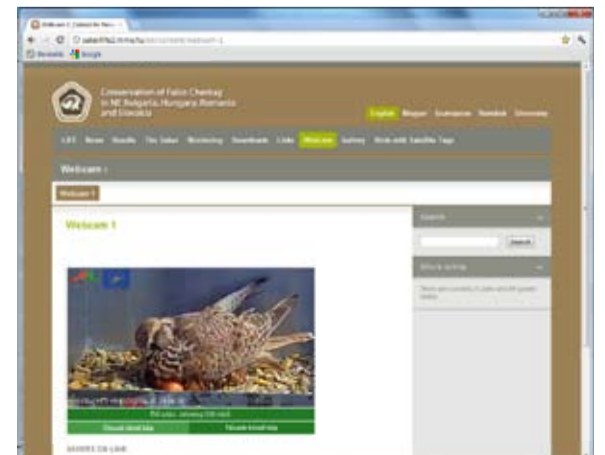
Webcam 1 | Conservation...

Bookmarks Google

Conservation of Falco Cherrug in NE Bulgaria, Hungary, Romania and Slovakia

English Magyar Slovensko Română Български

LIFE News Results The Saker Monitoring Downloads Links Webcam Gallery Birds with Satellite Tags

Webcam :

Webcam 1

Webcam 1

Search

Search

Block string

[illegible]

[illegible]

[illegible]

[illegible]

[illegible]

USERS ON-LINE